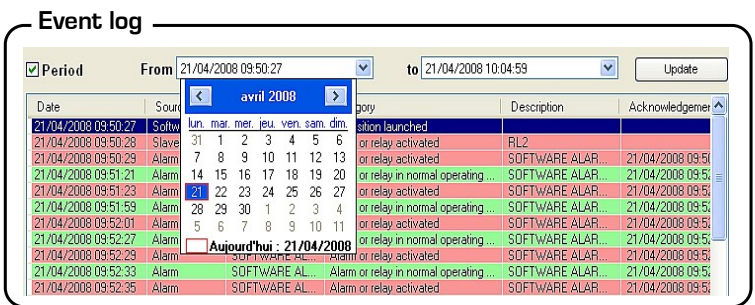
Event log

Period From 21/04/2008 09:50:27 to 21/04/2008 10:04:59 Update

avril 2008

| lun. | mar. | mer. | jeu. | ven. | sam. | dim. |
|---|---|---|---|---|---|---|
| 31 | 1 | 2 | 3 | 4 | 5 | 6 |
| 7 | 8 | 9 | 10 | 11 | 12 | 13 |
| 14 | 15 | 16 | 17 | 18 | 19 | 20 |
| 21 | 22 | 23 | 24 | 25 | 26 | 27 |
| 28 | 29 | 30 | 1 | 2 | 3 | 4 |
| 5 | 6 | 7 | 8 | 9 | 10 | 11 |

Aujourd'hui : 21/04/2008

| Date | Sourc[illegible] | | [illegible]gory | Description | Acknowledgemen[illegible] |
|---|---|---|---|---|---|
| 21/04/2008 09:50:27 | Softw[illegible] | | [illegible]sition launched | | |
| 21/04/2008 09:50:28 | Slave | | or relay activated | RL2 | |
| 21/04/2008 09:50:29 | Alarm | | or relay activated | SOFTWARE ALAR... | 21/04/2008 09:5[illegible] |
| 21/04/2008 09:51:21 | Alarm | | or relay in normal operating ... | SOFTWARE ALAR... | 21/04/2008 09:5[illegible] |
| 21/04/2008 09:51:23 | Alarm | | or relay activated | SOFTWARE ALAR... | 21/04/2008 09:5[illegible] |
| 21/04/2008 09:51:59 | Alarm | | or relay in normal operating ... | SOFTWARE ALAR... | 21/04/2008 09:5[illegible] |
| 21/04/2008 09:52:01 | Alarm | | or relay activated | SOFTWARE ALAR... | 21/04/2008 09:5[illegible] |
| 21/04/2008 09:52:27 | Alarm | | or relay in normal operating ... | SOFTWARE ALAR... | 21/04/2008 09:5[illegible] |
| 21/04/2008 09:52:29 | Alarm | | or relay activated | SOFTWARE ALAR... | 21/04/2008 09:5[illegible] |
| 21/04/2008 09:52:33 | Alarm | SOFTWARE AL... | Alarm or relay in normal operating ... | SOFTWARE ALAR... | 21/04/2008 09:5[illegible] |
| 21/04/2008 09:52:35 | Alarm | SOFTWARE AL... | Alarm or relay activated | SOFTWARE ALAR... | 21/04/2008 09:5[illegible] |